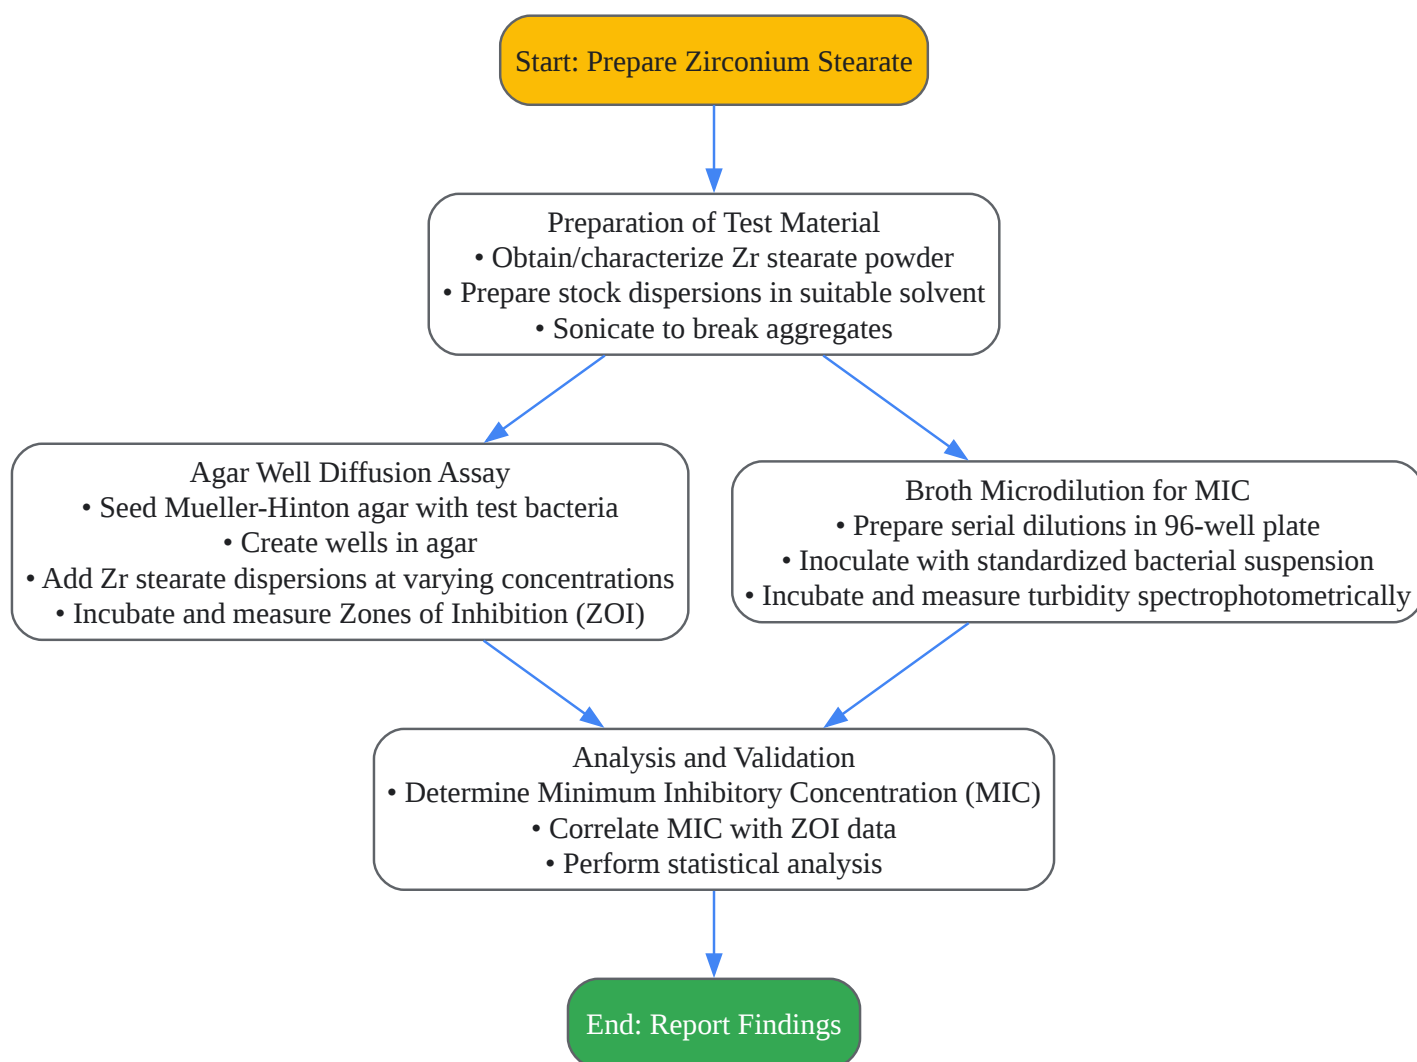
Start: Prepare Zirconium Stearate

Preparation of Test Material
• Obtain/characterize Zr stearate powder
• Prepare stock dispersions in suitable solvent
• Sonicate to break aggregates

Agar Well Diffusion Assay
• Seed Mueller-Hinton agar with test bacteria
• Create wells in agar
• Add Zr stearate dispersions at varying concentrations
• Incubate and measure Zones of Inhibition (ZOI)

Broth Microdilution for MIC
• Prepare serial dilutions in 96-well plate
• Inoculate with standardized bacterial suspension
• Incubate and measure turbidity spectrophotometrically

Analysis and Validation
• Determine Minimum Inhibitory Concentration (MIC)
• Correlate MIC with ZOI data
• Perform statistical analysis

End: Report Findings